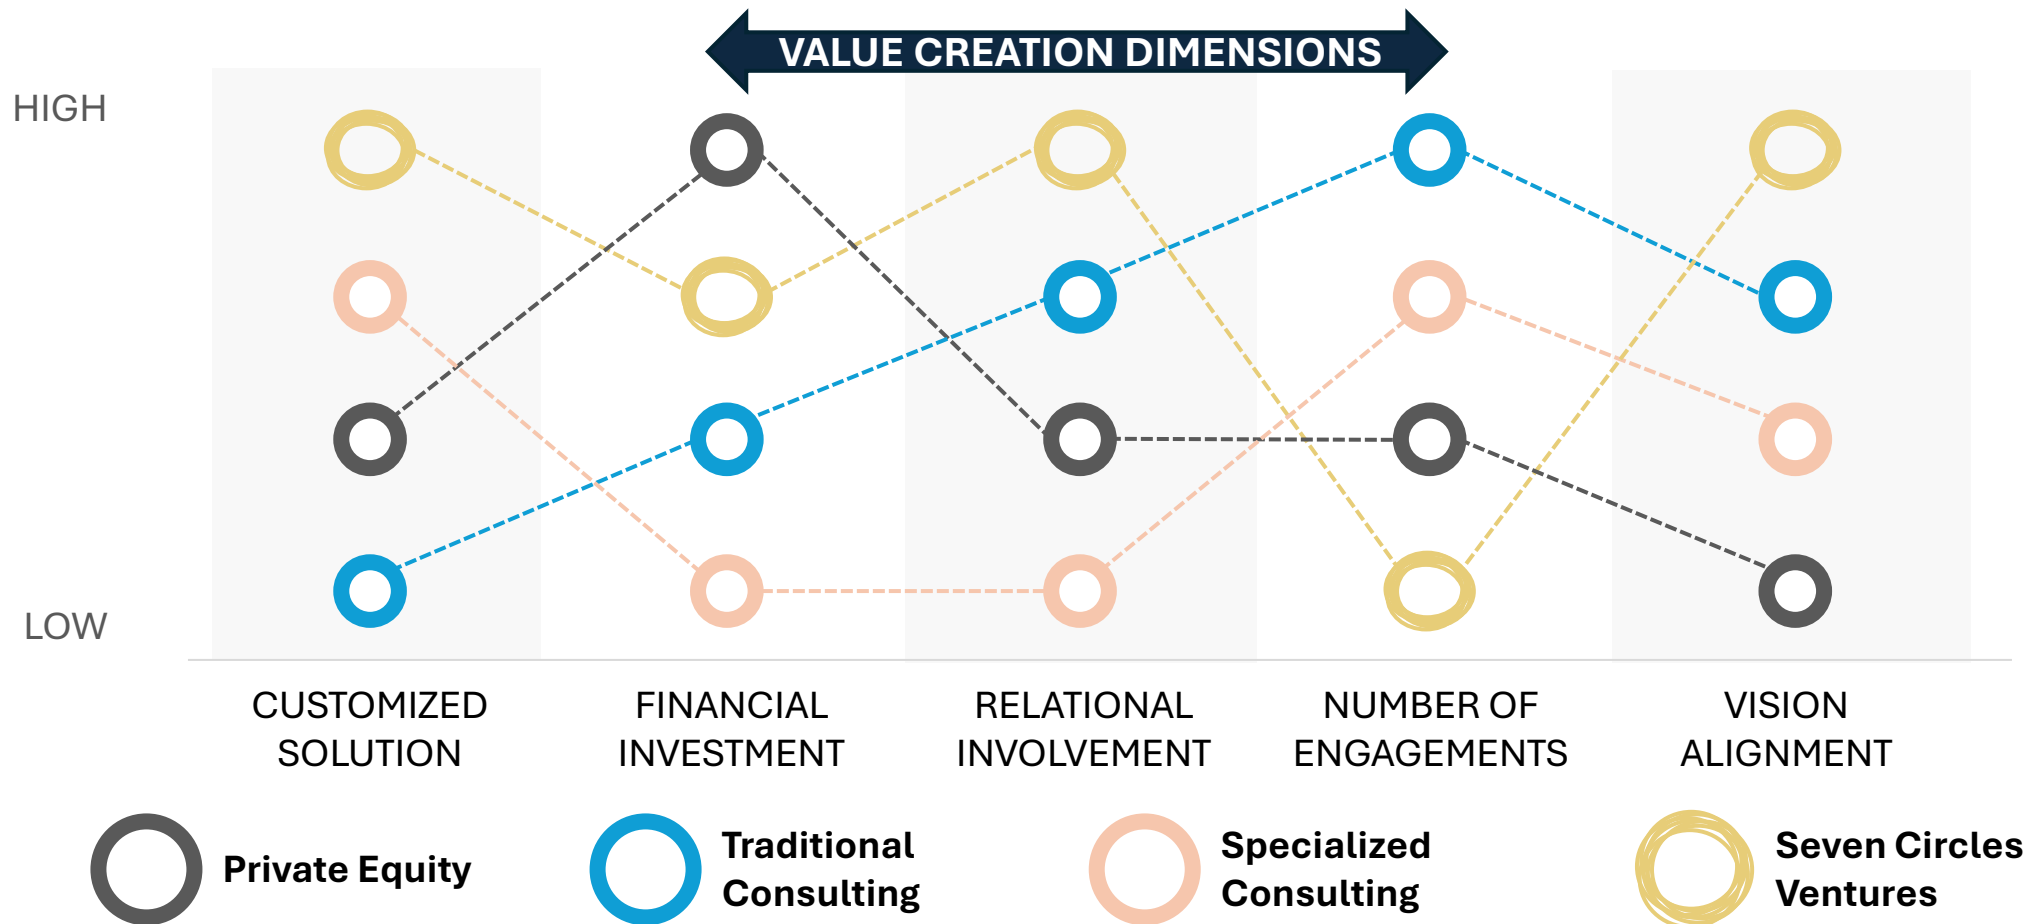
VALUE CREATION DIMENSIONS

HIGH

LOW

CUSTOMIZED SOLUTION

FINANCIAL INVESTMENT

RELATIONAL INVOLVEMENT

NUMBER OF ENGAGEMENTS

VISION ALIGNMENT

Private Equity

Traditional Consulting

Specialized Consulting

Seven Circles Ventures